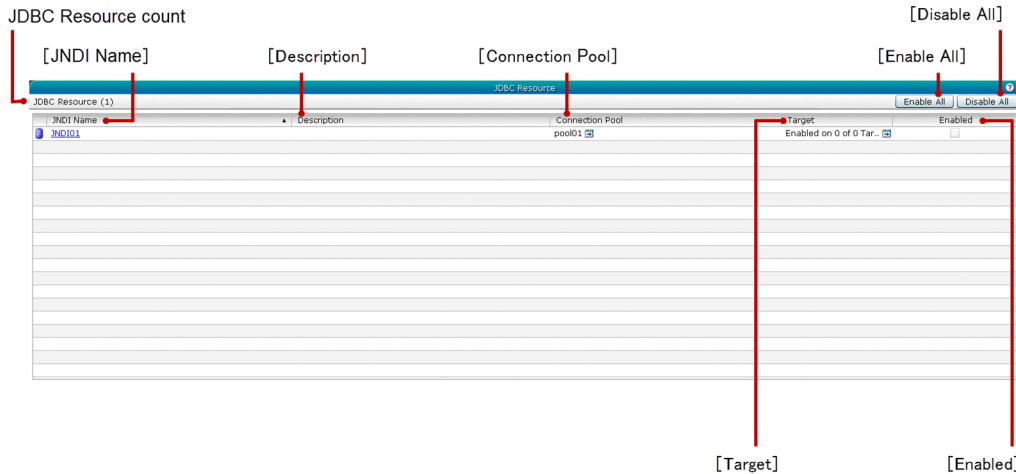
JDBC Resource count

[Disable All]

[JNDI Name]

[Description]

[Connection Pool]

[Enable All]

JDBC Resource

JDBC Resource (1)

Enable All

Disable All

| JNDI Name | Description | Connection Pool | Target | Enabled |
|---|---|---|---|---|
| JNDI01 | | pool01 | Enabled on 0 of 0 Tar.. | |

[Target]

[Enabled]